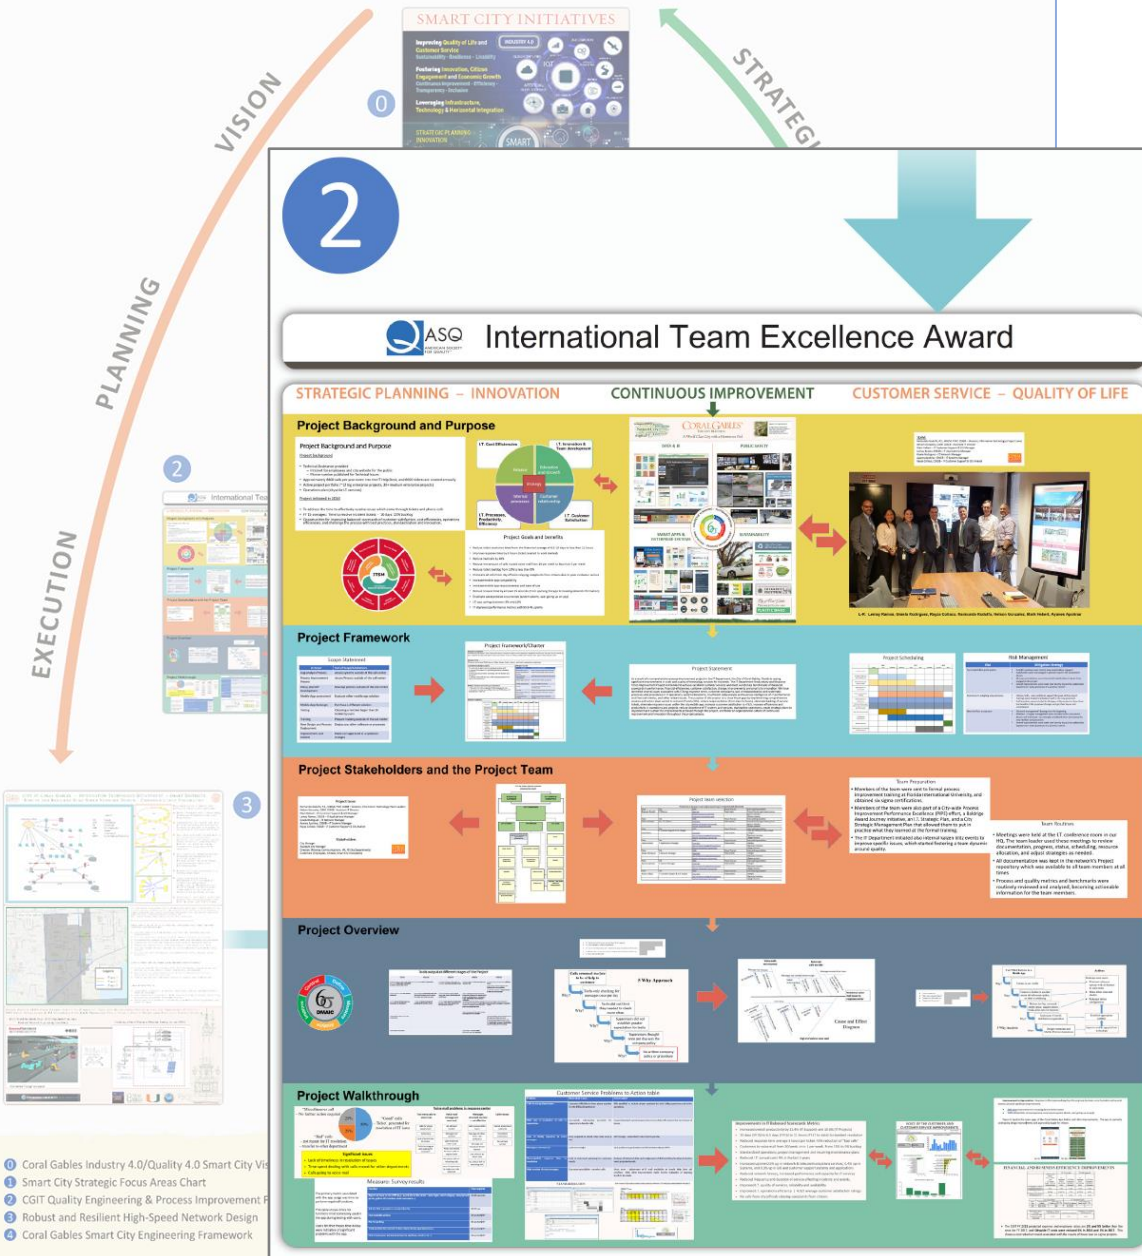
SMART CITY INITIATIVES

Improving Quality of Life and Customer Service

Fostering Innovation, Citizen Engagement and Economic Growth

Leveraging Infrastructure, Technology & Horizontal Integration

STRATEGIC PLANNING INNOVATION

SMART

0

VISION

STRATEGI

PLANNING

EXECUTION

2

3

2

ASQ

International Team Excellence Award

STRATEGIC PLANNING – INNOVATION

CONTINUOUS IMPROVEMENT

CUSTOMER SERVICE – QUALITY OF LIFE

Project Background and Purpose

Project Framework

Project Stakeholders and the Project Team

Project Overview

Project Walkthrough

0 Coral Gables Industry 4.0/Quality 4.0 Smart City Vis

1 Smart City Strategic Focus Areas Chart

2 CGIT Quality Engineering & Process Improvement F

3 Robust and Resilient High-Speed Network Design

4 Coral Gables Smart City Engineering Framework